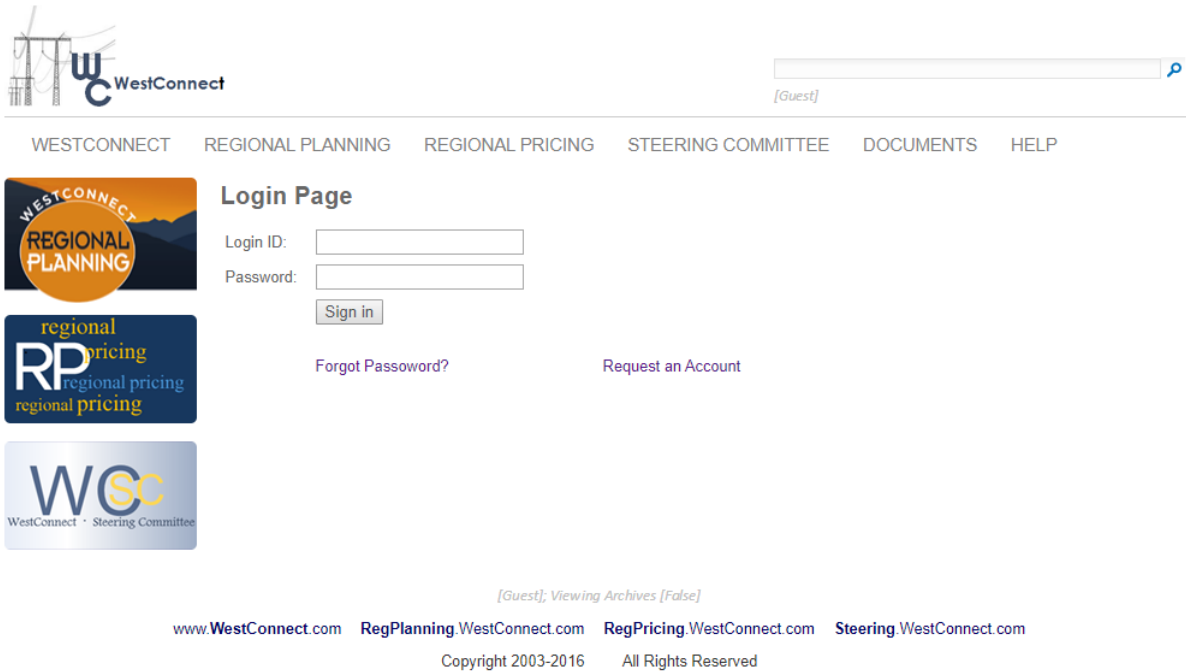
WC WestConnect

[Guest]

WESTCONNECT REGIONAL PLANNING REGIONAL PRICING STEERING COMMITTEE DOCUMENTS HELP

WESTCONNECT REGIONAL PLANNING

regional pricing RP regional pricing regional pricing

WCSC WestConnect · Steering Committee

Login Page

Login ID:

Password:

Sign in

Forgot Passoword?

Request an Account

[Guest]; Viewing Archives [False]

www.WestConnect.com RegPlanning.WestConnect.com RegPricing.WestConnect.com Steering.WestConnect.com

Copyright 2003-2016 All Rights Reserved